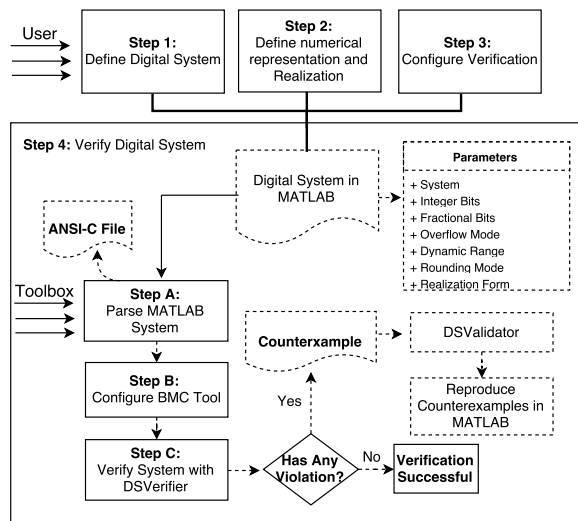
User

Step 1:
Define Digital System

Step 2:
Define numerical representation and Realization

Step 3:
Configure Verification

Step 4: Verify Digital System

Digital System in MATLAB

Parameters
+ System
+ Integer Bits
+ Fractional Bits
+ Overflow Mode
+ Dynamic Range
+ Rounding Mode
+ Realization Form

ANSI-C File

Toolbox

Step A:
Parse MATLAB System

Counterexample

DSValidator

Reproduce Counterexamples in MATLAB

Step B:
Configure BMC Tool

Yes

Step C:
Verify System with DSVerifier

Has Any Violation?

No

Verification Successful